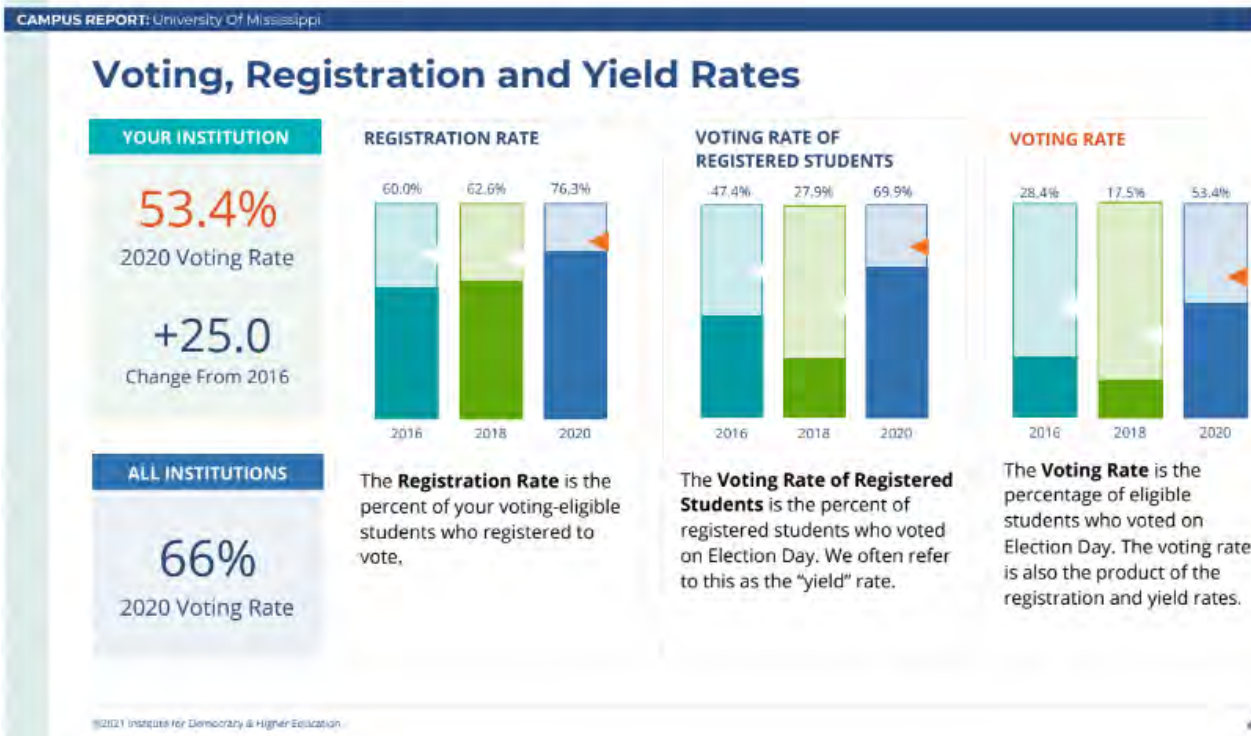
CAMPUS REPORT: University Of Mississippi

Voting, Registration and Yield Rates

YOUR INSTITUTION

53.4%
2020 Voting Rate

+25.0
Change From 2016

ALL INSTITUTIONS

66%
2020 Voting Rate

REGISTRATION RATE

60.0% 62.6% 76.3%

2016 2018 2020

The **Registration Rate** is the percent of your voting-eligible students who registered to vote.

VOTING RATE OF REGISTERED STUDENTS

47.4% 27.9% 69.9%

2016 2018 2020

The **Voting Rate of Registered Students** is the percent of registered students who voted on Election Day. We often refer to this as the "yield" rate.

VOTING RATE

28.4% 17.5% 53.4%

2016 2018 2020

The **Voting Rate** is the percentage of eligible students who voted on Election Day. The voting rate is also the product of the registration and yield rates.

©2021 Institute for Democracy & Higher Education